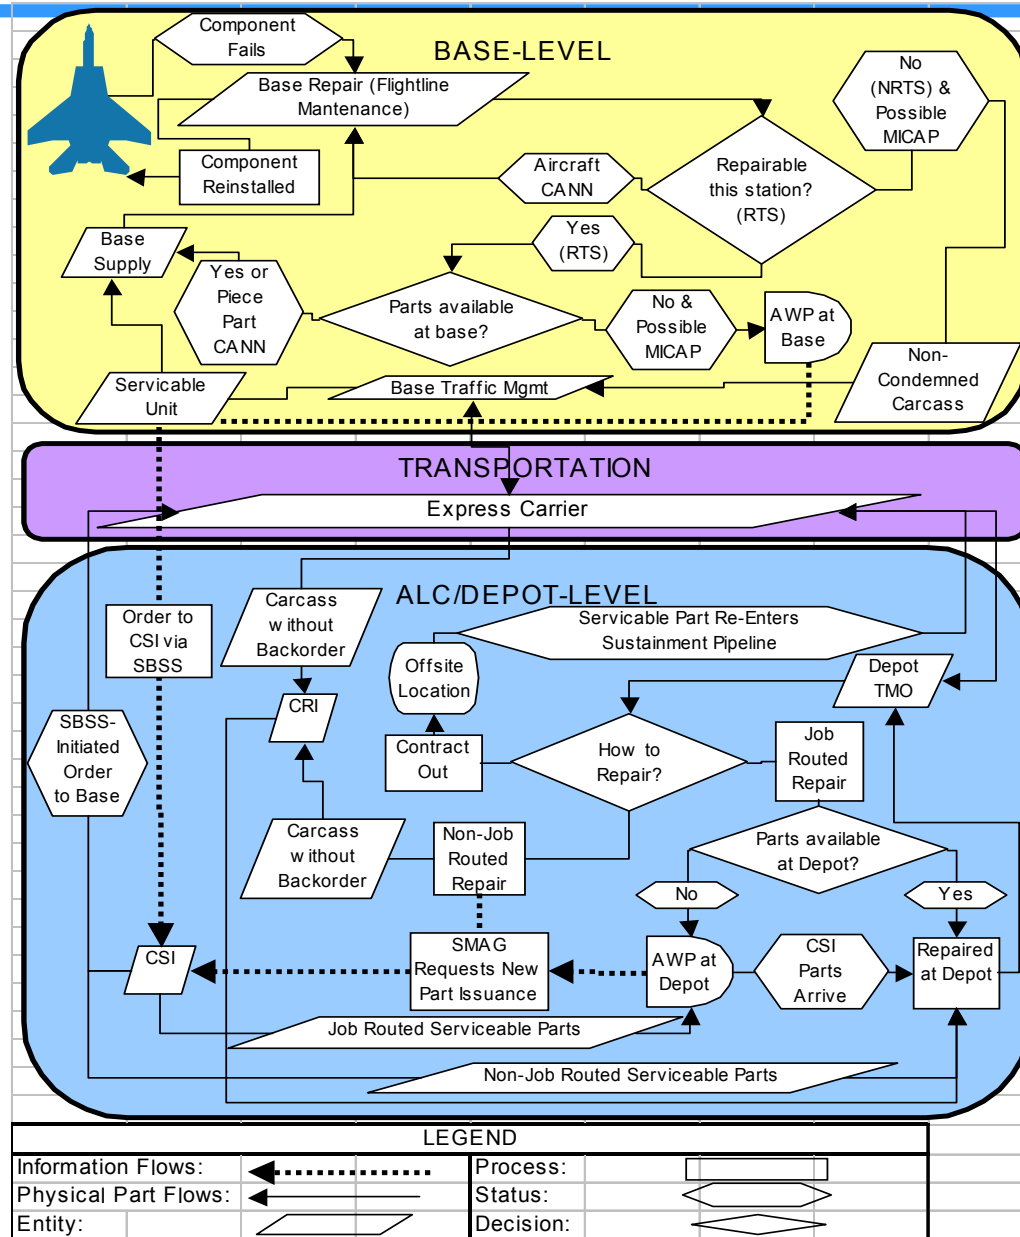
BASE-LEVEL

Component Fails

Base Repair (Flightline Mantenance)

Component Reinstalled

Aircraft CANN

Repairable this station? (RTS)

No (NRTS) & Possible MICAP

Base Supply

Yes or Piece Part CANN

Yes (RTS)

Parts available at base?

No & Possible MICAP

AWP at Base

Servicable Unit

Base Traffic Mgmt

Non-Condemned Carcass

TRANSPORTATION

Express Carrier

ALC/DEPOT-LEVEL

Order to CSI via SBSS

Carcass w ithout Backorder

Servicable Part Re-Enters Sustainment Pipeline

Offsite Location

Depot TMO

CRI

SBSS-Initiated Order to Base

Contract Out

How to Repair?

Job Routed Repair

Carcass w ithout Backorder

Non-Job Routed Repair

Parts available at Depot?

No

Yes

CSI

SMAG Requests New Part Issuance

AWP at Depot

CSI Parts Arrive

Repaired at Depot

Job Routed Serviceable Parts

Non-Job Routed Serviceable Parts

LEGEND

| Information Flows: | | Process: | |
|---|---|---|---|
| Physical Part Flows: | | Status: | |
| Entity: | | Decision: | |